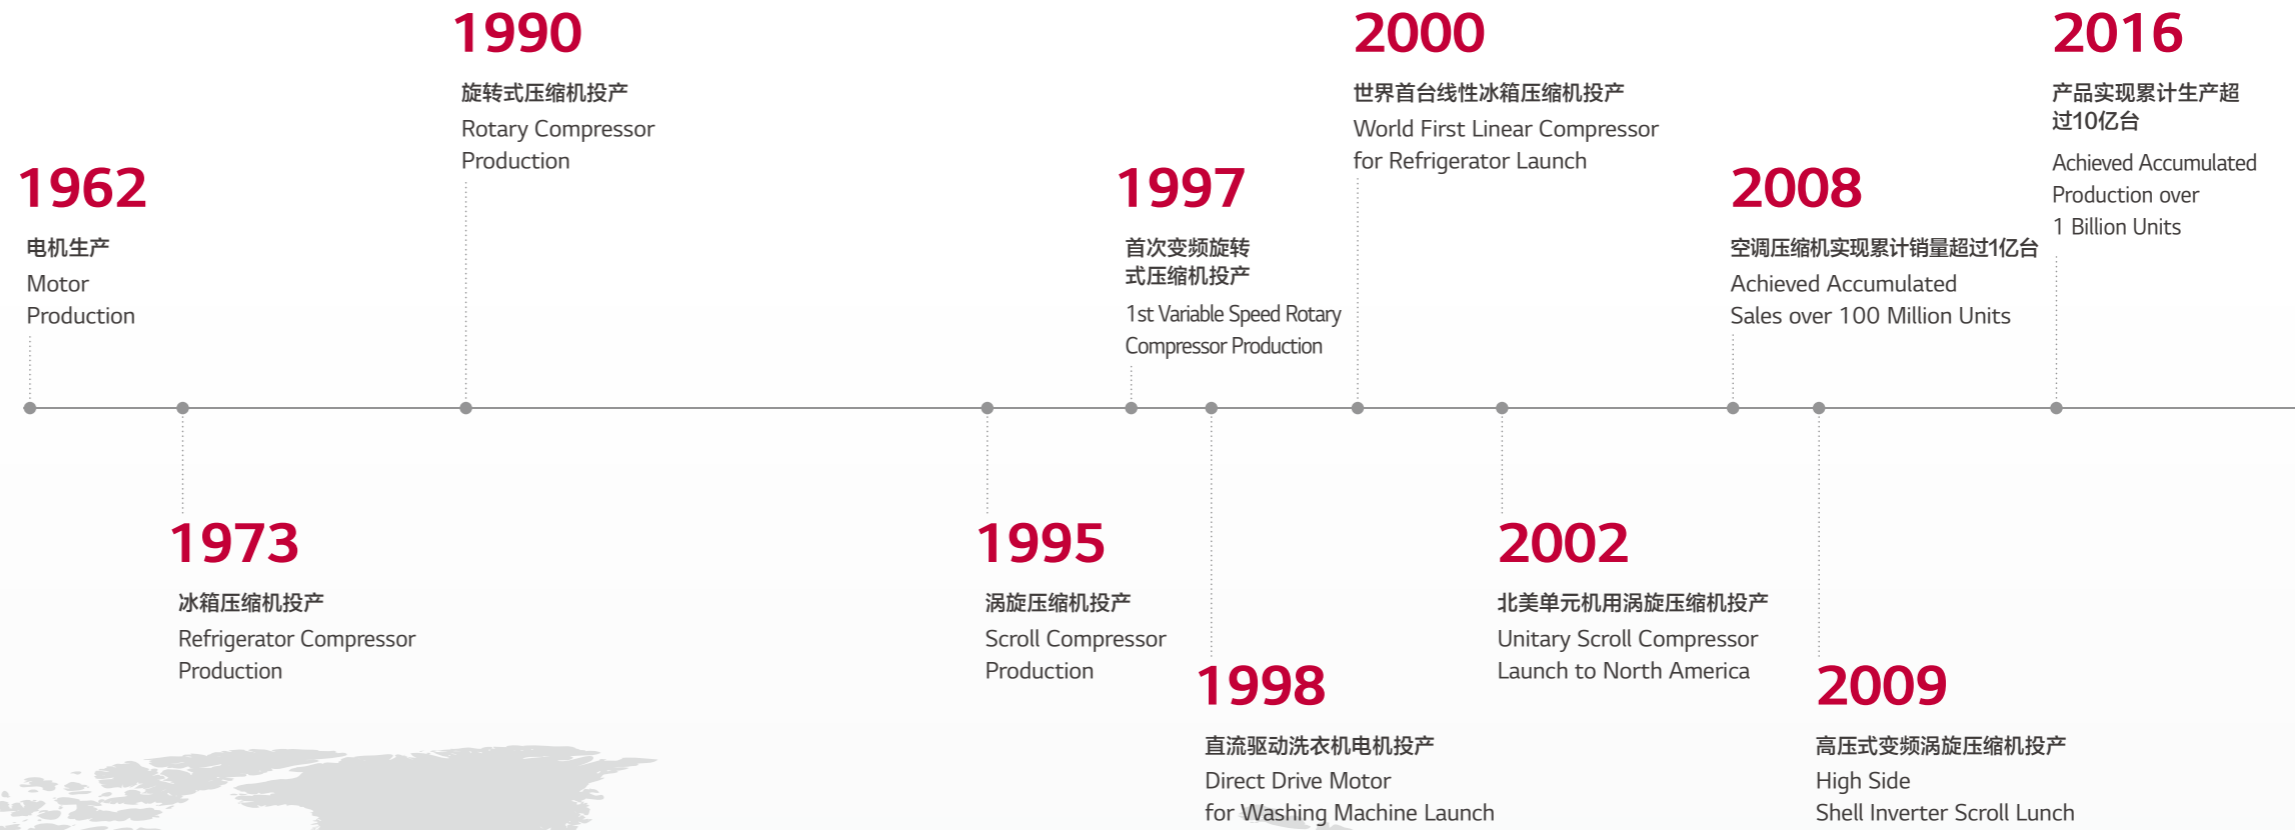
1962
电机生产
Motor Production

1973
冰箱压缩机投产
Refrigerator Compressor Production

1990
旋转式压缩机投产
Rotary Compressor Production

1995
涡旋压缩机投产
Scroll Compressor Production

1997
首次变频旋转式压缩机投产
1st Variable Speed Rotary Compressor Production

1998
直流驱动洗衣机电机投产
Direct Drive Motor for Washing Machine Launch

2000
世界首台线性冰箱压缩机投产
World First Linear Compressor for Refrigerator Launch

2002
北美单元机用涡旋压缩机投产
Unitary Scroll Compressor Launch to North America

2008
空调压缩机实现累计销量超过1亿台
Achieved Accumulated Sales over 100 Million Units

2009
高压式变频涡旋压缩机投产
High Side Shell Inverter Scroll Lunch

2016
产品实现累计生产超过10亿台
Achieved Accumulated Production over 1 Billion Units